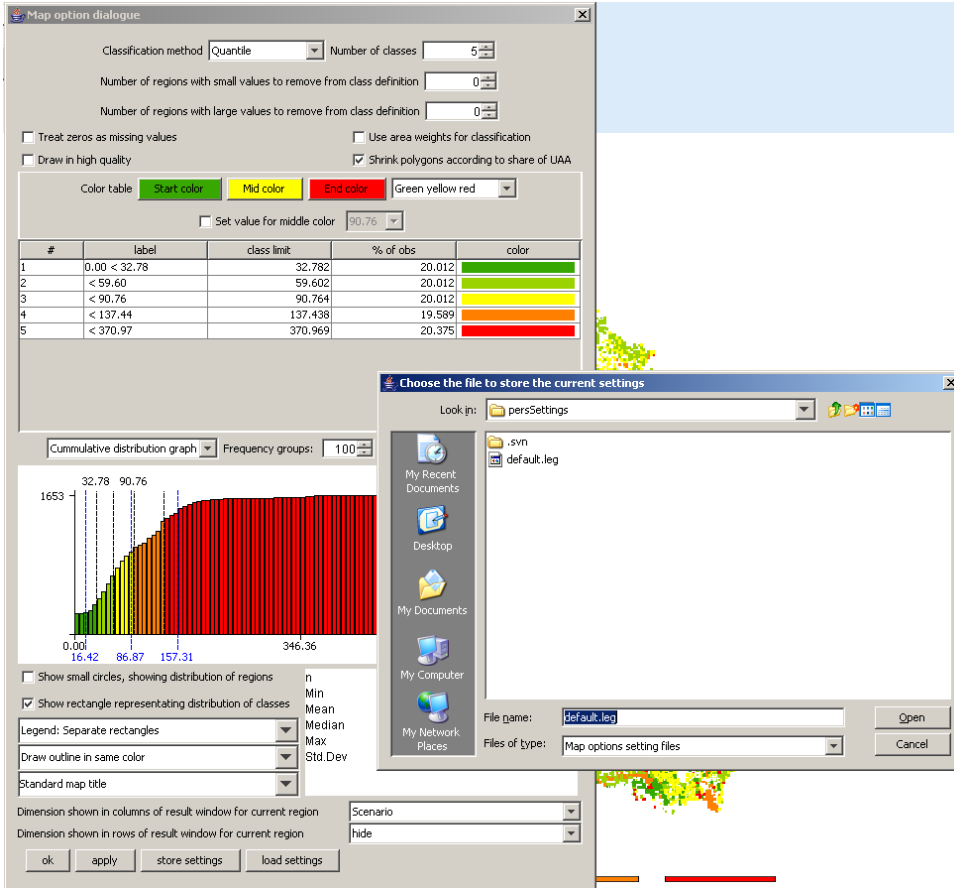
Map option dialogue

Classification method Quantile
Number of classes 5

Number of regions with small values to remove from class definition 0

Number of regions with large values to remove from class definition 0

Treat zeros as missing values
Use area weights for classification
Draw in high quality
Shrink polygons according to share of UAA

Color table Start color Mid color End color Green yellow red

Set value for middle color 90.76

| # | label | class limit | % of obs | color |
|---|---|---|---|---|
| 1 | 0.00 < 32.78 | 32.782 | 20.012 | |
| 2 | < 59.60 | 59.602 | 20.012 | |
| 3 | < 90.76 | 90.764 | 20.012 | |
| 4 | < 137.44 | 137.438 | 19.589 | |
| 5 | < 370.97 | 370.969 | 20.375 | |

Cumulative distribution graph
Frequency groups: 100

32.78 90.76
1653
0.00
16.42 86.87 157.31
346.36

Show small circles, showing distribution of regions
Show rectangle representating distribution of classes

n
Min
Mean
Median
Max
Std.Dev

Legend: Separate rectangles
Draw outline in same color
Standard map title

Dimension shown in columns of result window for current region Scenario
Dimension shown in rows of result window for current region hide

ok apply store settings load settings

Choose the file to store the current settings

Look in: persSettings

.svn
default.leg

My Recent Documents
Desktop
My Documents
My Computer
My Network Places

File name: default.leg
Files of type: Map options setting files

Open
Cancel